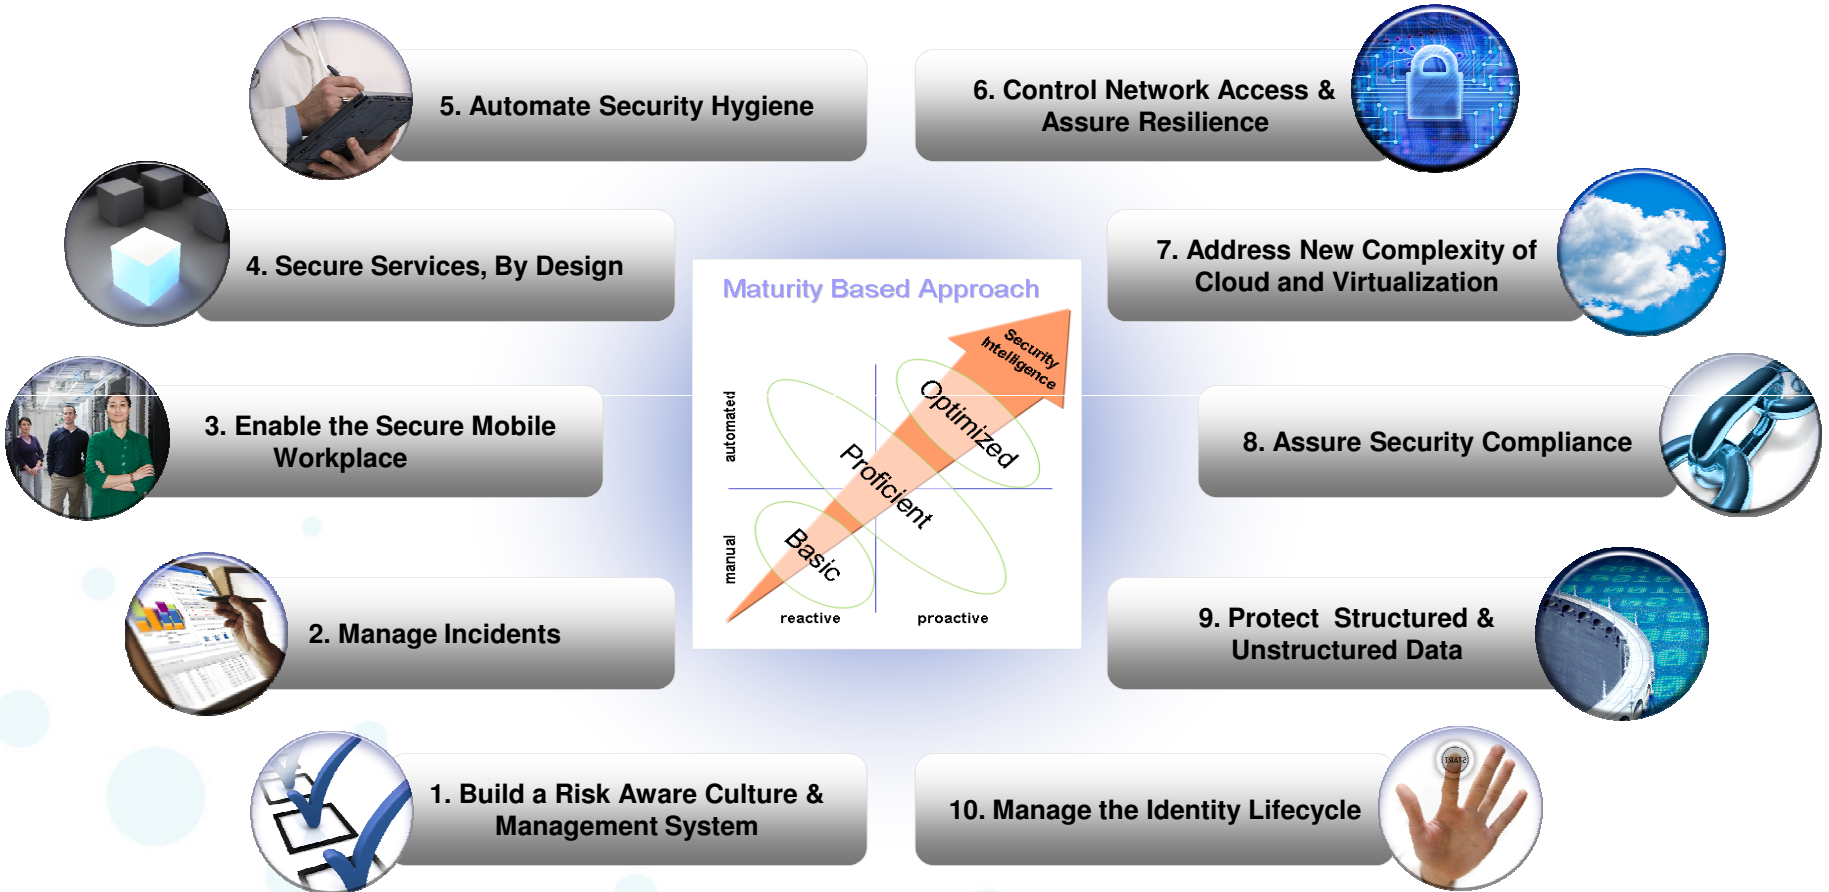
5. Automate Security Hygiene

6. Control Network Access & Assure Resilience

4. Secure Services, By Design

7. Address New Complexity of Cloud and Virtualization

Maturity Based Approach

Security Intelligence

Optimized

Proficient

Basic

automated

manual

reactive

proactive

3. Enable the Secure Mobile Workplace

8. Assure Security Compliance

2. Manage Incidents

9. Protect Structured & Unstructured Data

1. Build a Risk Aware Culture & Management System

10. Manage the Identity Lifecycle